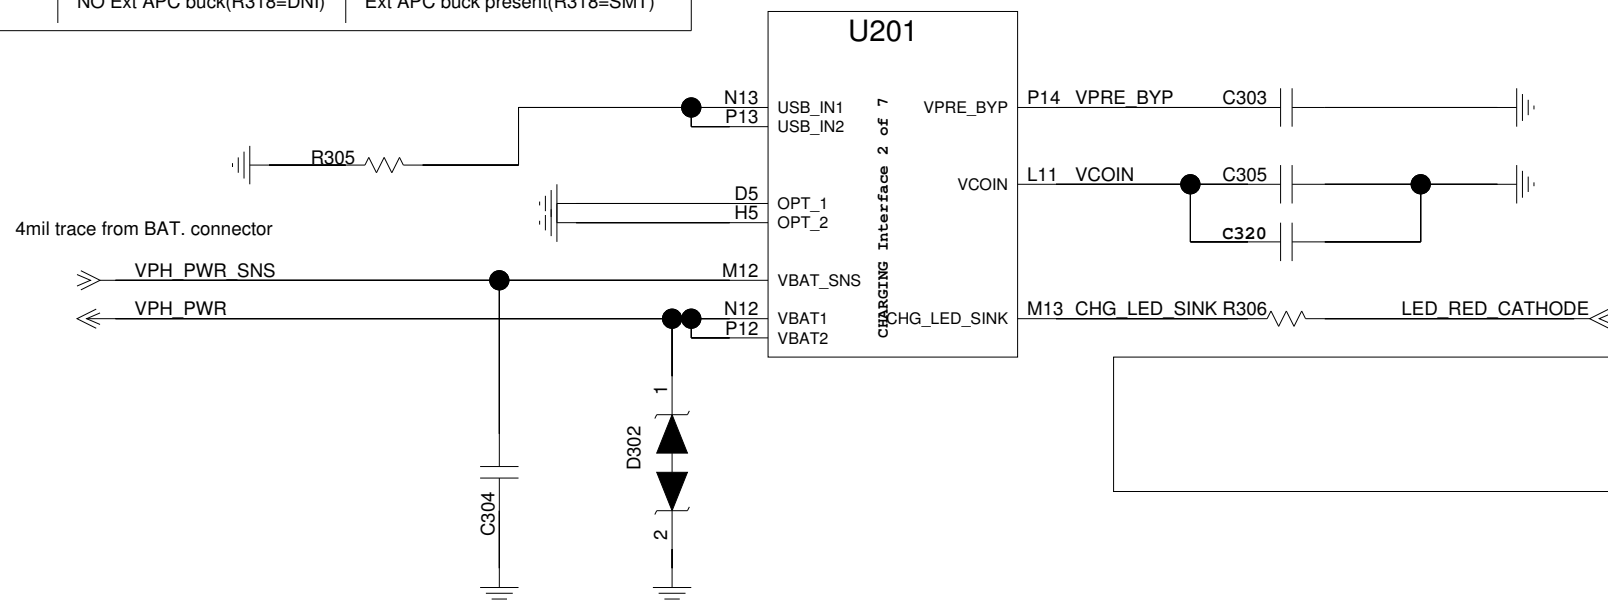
NO Ext APC buck(R318=DNI) | Ext APC buck present(R318=SMT)

U201

N13 USB_IN1
P13 USB_IN2
R305
D5 OPT_1
H5 OPT_2
4mil trace from BAT. connector
VPH_PWR_SNS
M12 VBAT_SNS
VPH_PWR
N12 VBAT1
P12 VBAT2
CHARGING Interface 2 of 7
VPRE_BYP P14 VPRE_BYP C303
VCOIN L11 VCOIN C305
C320
CHG_LED_SINK M13 CHG_LED_SINK R306 LED_RED_CATHODE
1
D302
2
C304